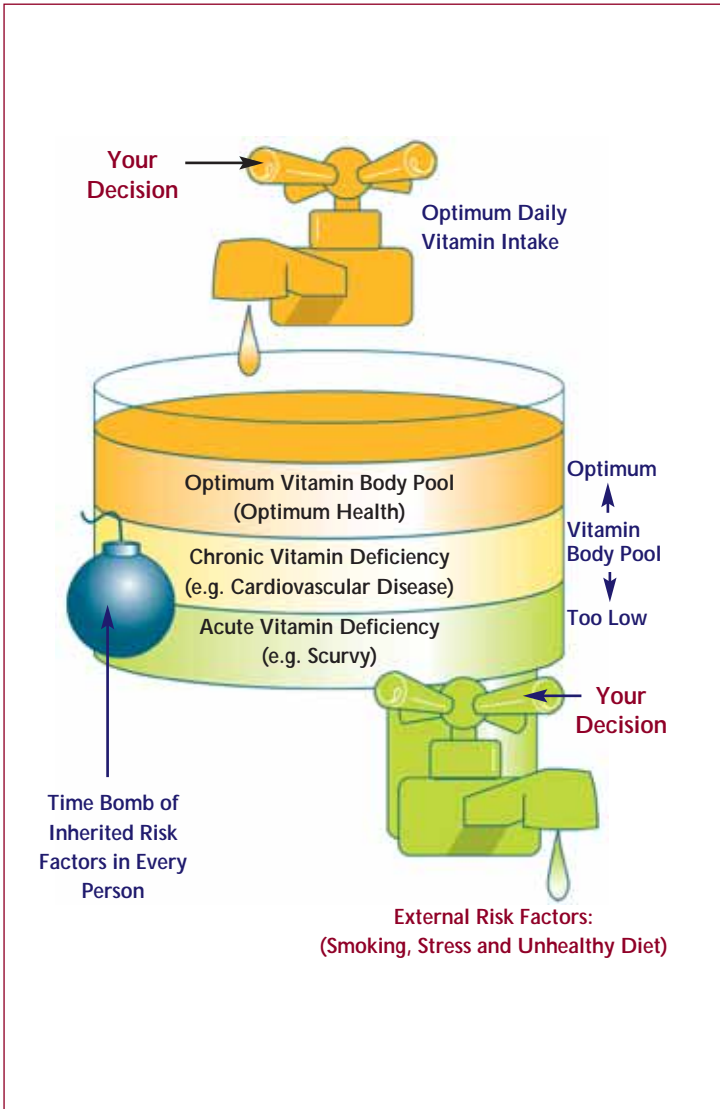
Your Decision

Optimum Daily Vitamin Intake

Optimum Vitamin Body Pool (Optimum Health)

Chronic Vitamin Deficiency (e.g. Cardiovascular Disease)

Acute Vitamin Deficiency (e.g. Scurvy)

Optimum

Vitamin Body Pool

Too Low

Your Decision

Time Bomb of Inherited Risk Factors in Every Person

External Risk Factors: (Smoking, Stress and Unhealthy Diet)